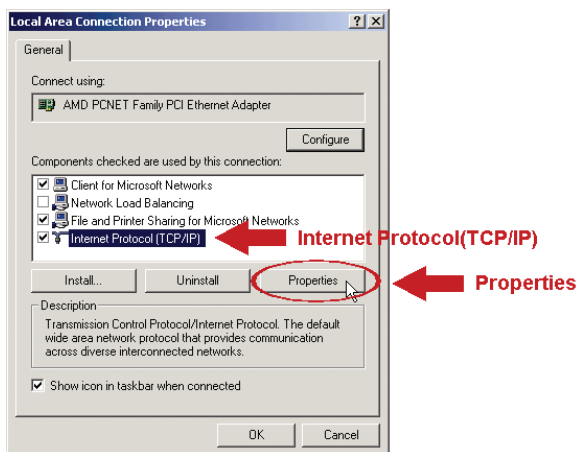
Local Area Connection Properties

?

General

Connect using:

AMD PCNET Family PCI Ethernet Adapter

Configure

Components checked are used by this connection:

Client for Microsoft Networks

Network Load Balancing

File and Printer Sharing for Microsoft Networks

Internet Protocol (TCP/IP)

Internet Protocol(TCP/IP)

Install...

Uninstall

Properties

Properties

Description

Transmission Control Protocol/Internet Protocol. The default wide area network protocol that provides communication across diverse interconnected networks.

Show icon in taskbar when connected

OK

Cancel